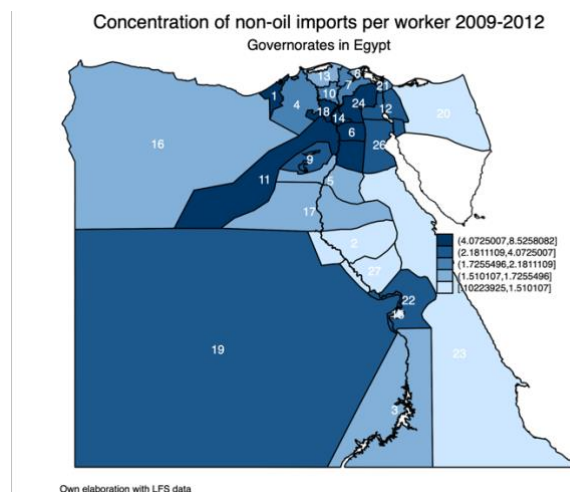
Concentration of non-oil imports per worker 2009-2012
Governorates in Egypt

13
8
7
21
1
10
24
12
4
18
14
20
6
16
26
9
11
15
17
2
27
22
18
19
23
3

(4.0725007,8.5258082]
(2.1811109,4.0725007]
(1.7255496,2.1811109]
(1.510107,1.7255496]
[.10223925,1.510107]

Own elaboration with LFS data